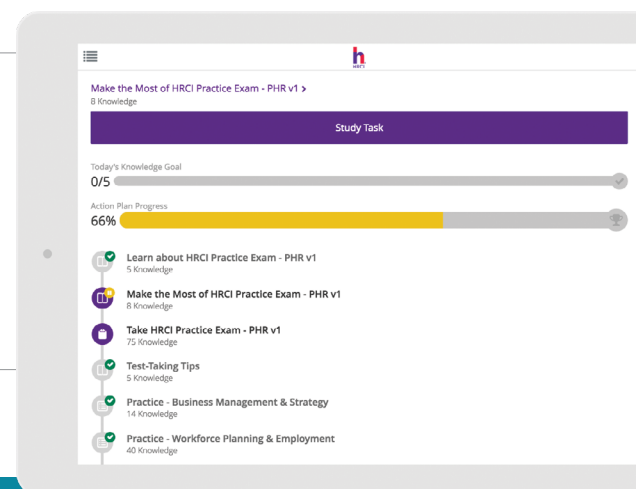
h
HRCI

Make the Most of HRCI Practice Exam - PHR v1 >
8 Knowledge

Study Task

Today's Knowledge Goal
0/5

Action Plan Progress
66%

Learn about HRCI Practice Exam - PHR v1
5 Knowledge

Make the Most of HRCI Practice Exam - PHR v1
8 Knowledge

Take HRCI Practice Exam - PHR v1
75 Knowledge

Test-Taking Tips
5 Knowledge

Practice - Business Management & Strategy
14 Knowledge

Practice - Workforce Planning & Employment
40 Knowledge